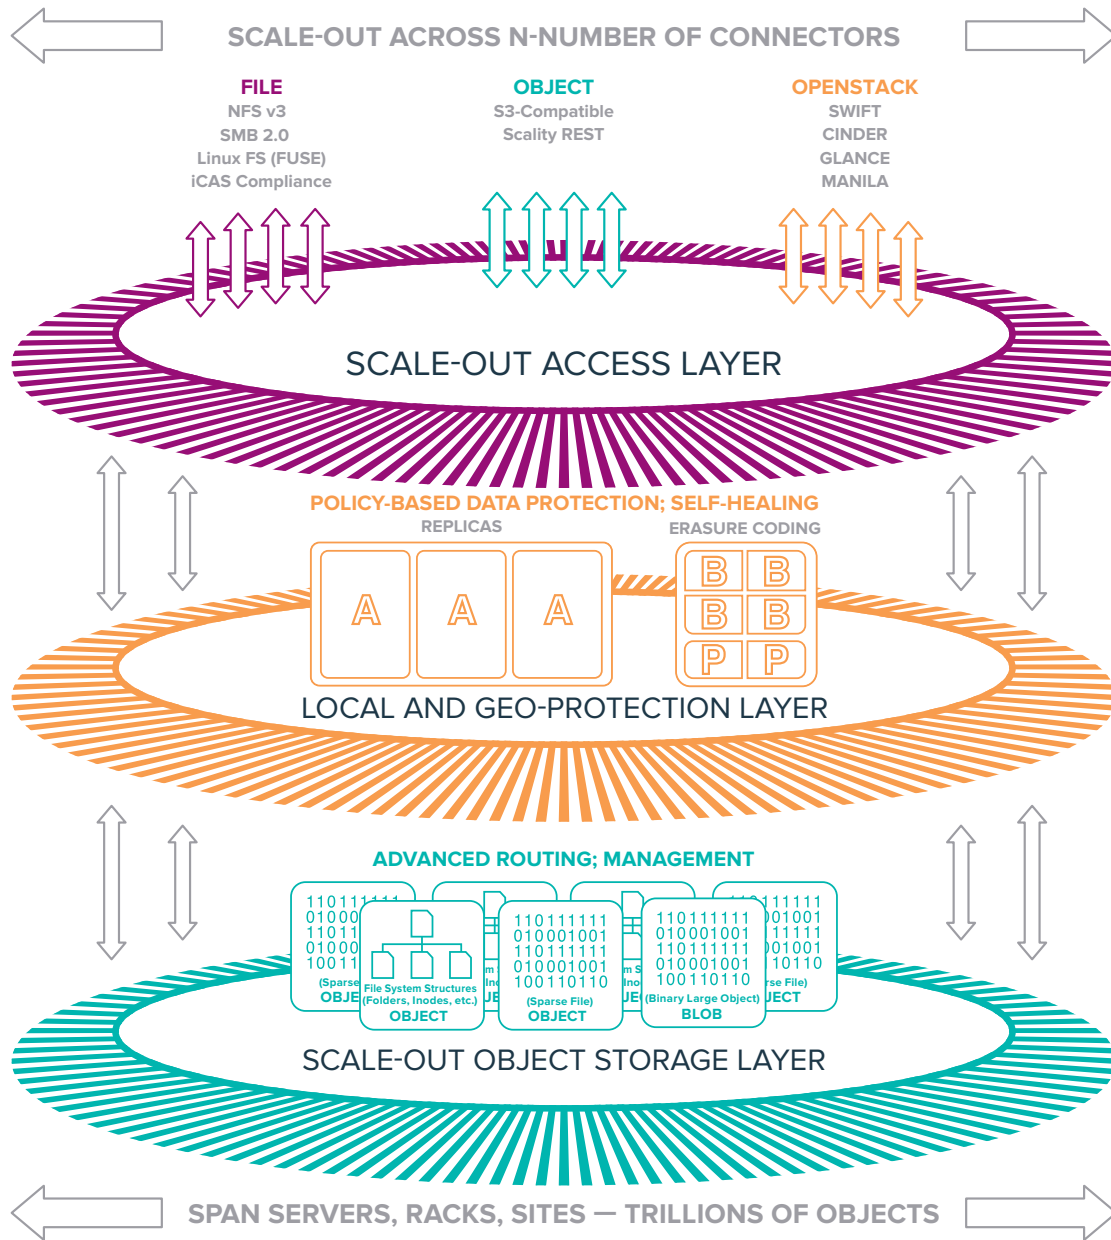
SCALE-OUT ACROSS N-NUMBER OF CONNECTORS

FILE
NFS v3
SMB 2.0
Linux FS (FUSE)
iCAS Compliance

OBJECT
S3-Compatible
Scality REST

OPENSTACK
SWIFT
CINDER
GLANCE
MANILA

SCALE-OUT ACCESS LAYER

POLICY-BASED DATA PROTECTION; SELF-HEALING
REPLICAS
ERASURE CODING

A A A

B B
B B
P P

LOCAL AND GEO-PROTECTION LAYER

ADVANCED ROUTING; MANAGEMENT

110111111
01000
11011
01000
10011
(Sparse
OBJE

File System Structures
(Folders, Inodes, etc.)
OBJECT

110111111
010001001
110111111
010001001
100110110
(Sparse File)
OBJECT

110111111
010001001
110111111
010001001
100110110
(Binary Large Object)
BLOB

111111
001001
11111
001001
10110
rse File)
JECT

SCALE-OUT OBJECT STORAGE LAYER

SPAN SERVERS, RACKS, SITES — TRILLIONS OF OBJECTS